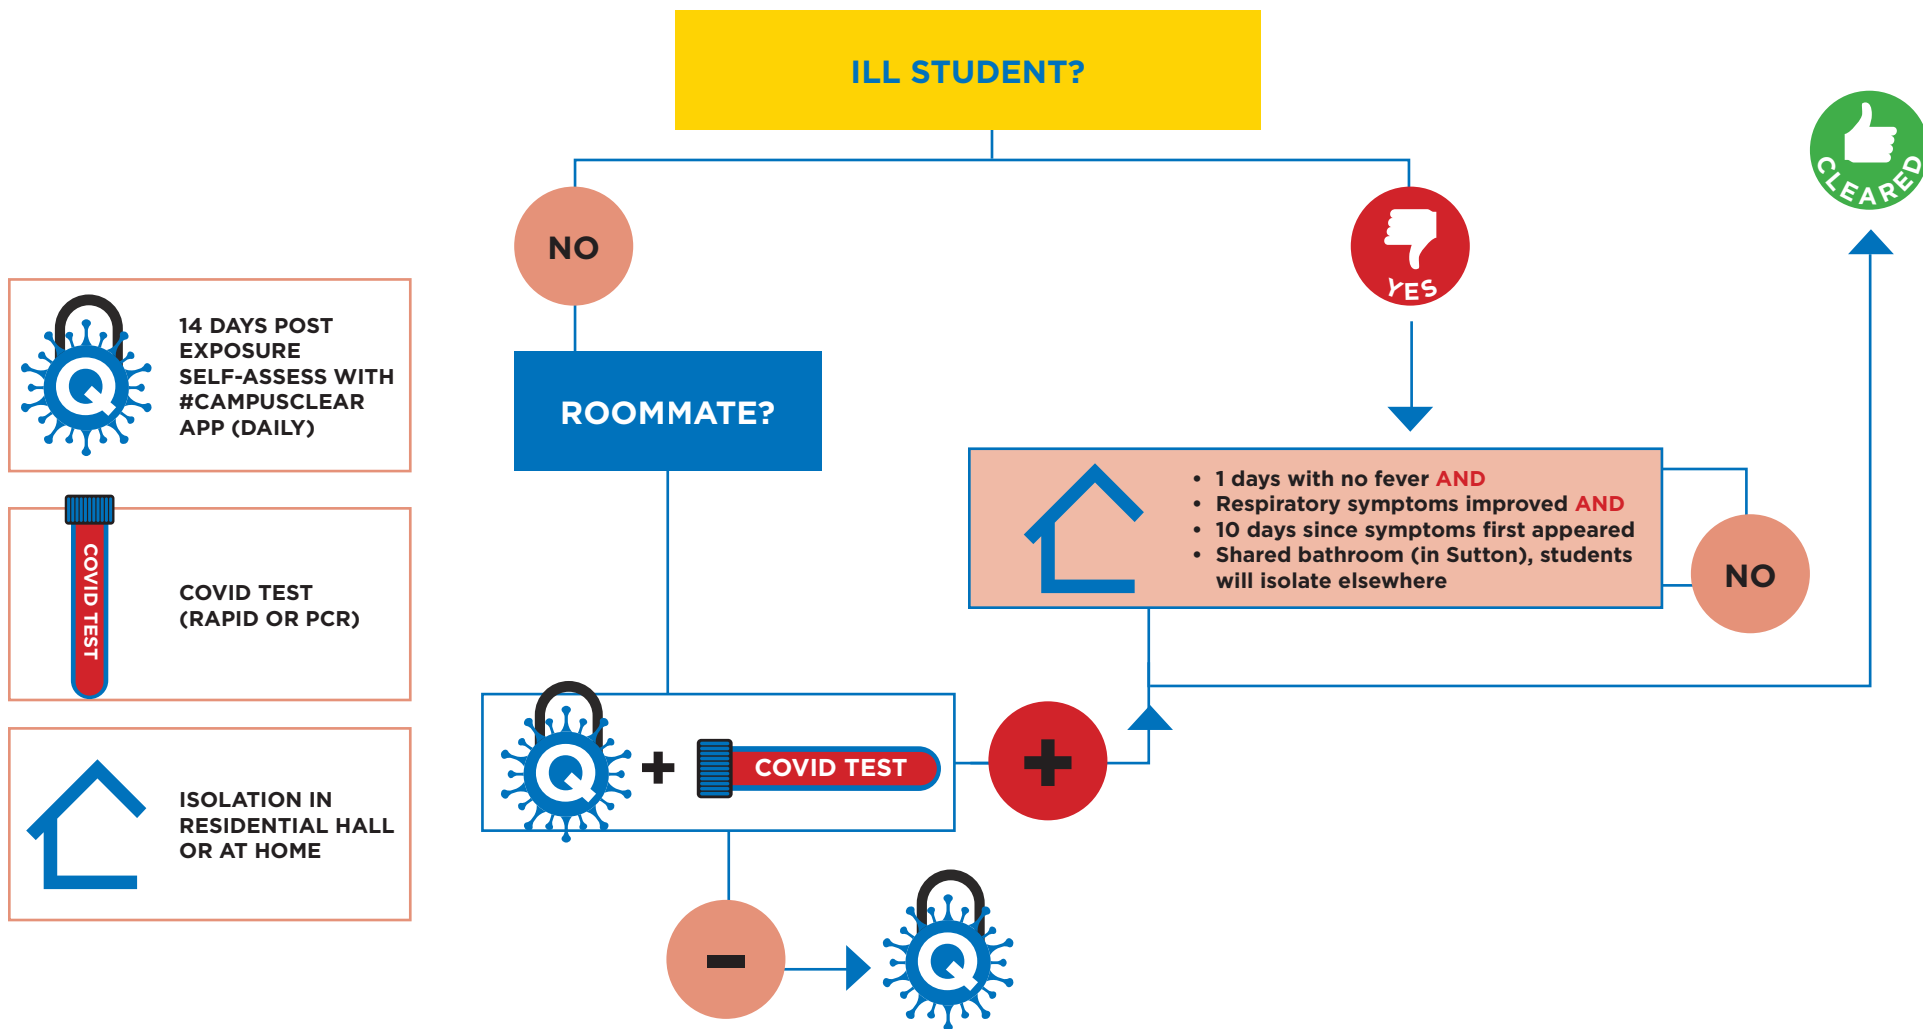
ILL STUDENT?

CLEARED

NO

YES

Q

14 DAYS POST EXPOSURE SELF-ASSESS WITH #CAMPUSCLEAR APP (DAILY)

ROOMMATE?

- 1 days with no fever AND
- Respiratory symptoms improved AND
- 10 days since symptoms first appeared
- Shared bathroom (in Sutton), students will isolate elsewhere

NO

COVID TEST

COVID TEST (RAPID OR PCR)

Q + COVID TEST

+

ISOLATION IN RESIDENTIAL HALL OR AT HOME

–

Q